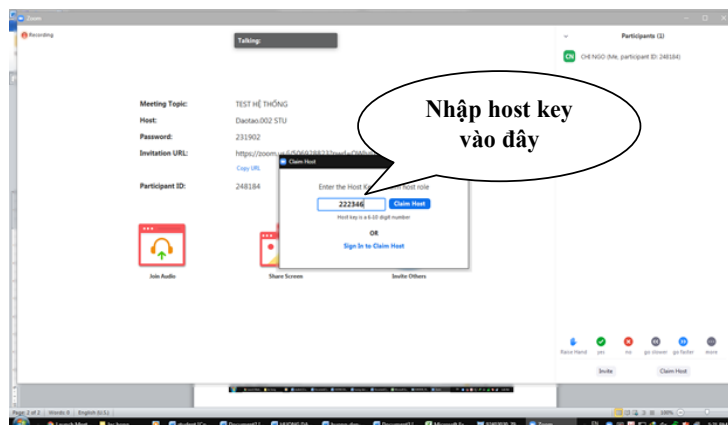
Zoom

Recording

Talking:

Participants (1)

CN CHI NGO (Me, participant ID: 248184)

Meeting Topic: TEST HỆ THỐNG

Host: Daotao.002 STU

Password: 231902

Invitation URL: https://zoom.us/j/5069788232?pwd=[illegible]

Copy URL

Participant ID: 248184

Claim Host

Enter the Host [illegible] host role

222346

Claim Host

Host key is a 6-10 digit number

OR

Sign In to Claim Host

Nhập host key vào đây

Join Audio

Share Screen

Invite Others

Raise Hand yes no go slower go faster more

Invite

Claim Host

Page 2 of 2 Words: 0 English (U.S.)

100%